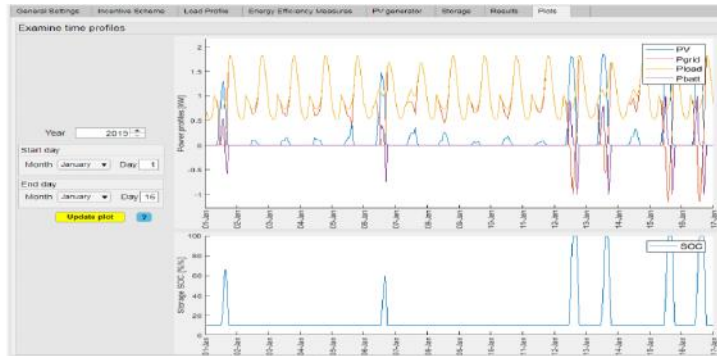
General Settings | Incentive Scheme | Load Profile | Energy Efficiency Measures | PV generator | Storage | Results | Plots

Examine time profiles

Year 2015

Start day
Month January Day 1

End day
Month January Day 16

Update plot ?

PV
Pgrid
Pload
Pbatt

Power profiles [kW]

2
1.5
1
0.5
0
-0.5
-1

01-Jan 02-Jan 03-Jan 04-Jan 05-Jan 06-Jan 07-Jan 08-Jan 09-Jan 10-Jan 11-Jan 12-Jan 13-Jan 14-Jan 15-Jan 16-Jan 17-Jan

SOC

Storage SOC [%]

100
80
60
40
20

01-Jan 02-Jan 03-Jan 04-Jan 05-Jan 06-Jan 07-Jan 08-Jan 09-Jan 10-Jan 11-Jan 12-Jan 13-Jan 14-Jan 15-Jan 16-Jan 17-Jan